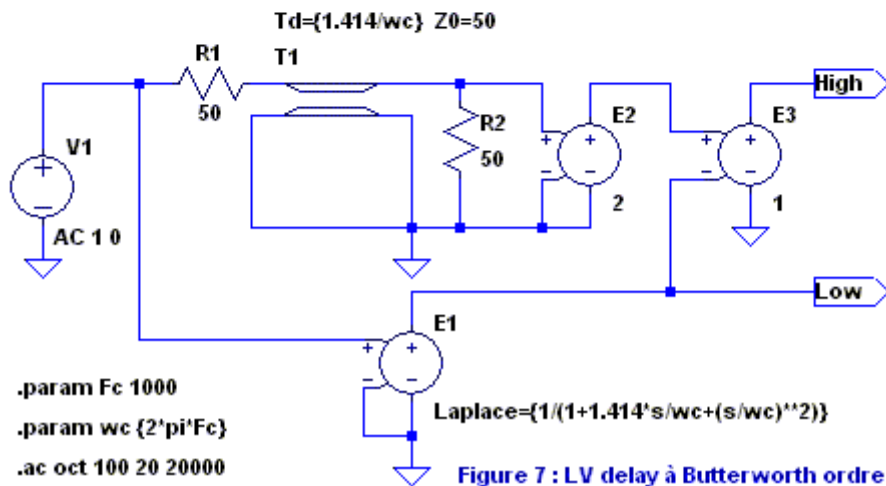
Td={1.414/wc} Z0=50

R1
50

T1

R2
50

V1
AC 1 0

E2
2

E3
1

High

Low

E1

Laplace={1/(1+1.414*s/wc+(s/wc)**2)}

.param Fc 1000
.param wc {2*pi*Fc}
.ac oct 100 20 20000

Figure 7 : LV delay à Butterworth ordre